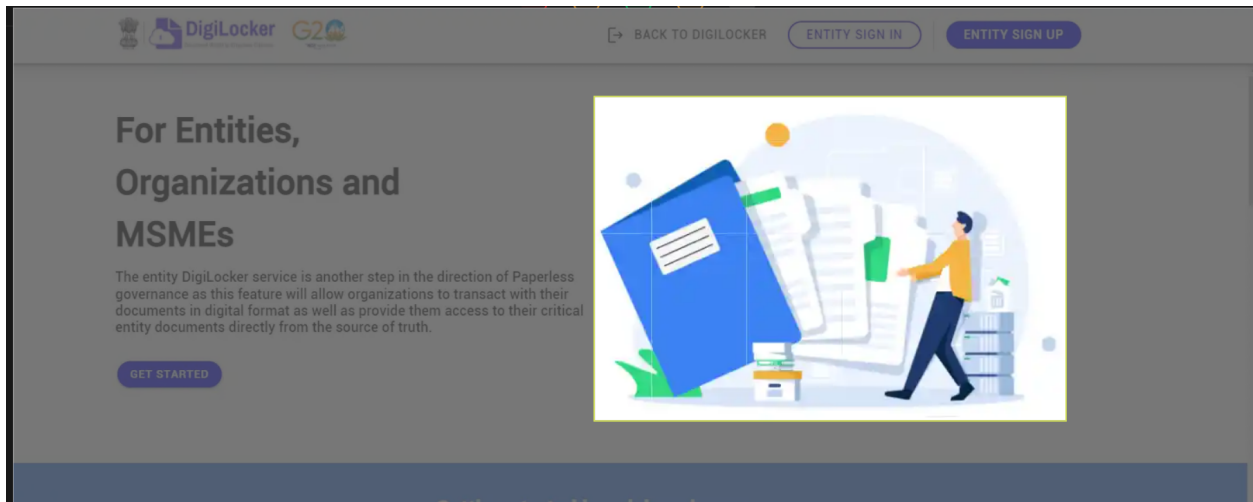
DigiLocker G20

BACK TO DIGILOCKER ENTITY SIGN IN ENTITY SIGN UP

For Entities, Organizations and MSMEs

The entity DigiLocker service is another step in the direction of Paperless governance as this feature will allow organizations to transact with their documents in digital format as well as provide them access to their critical entity documents directly from the source of truth.

GET STARTED